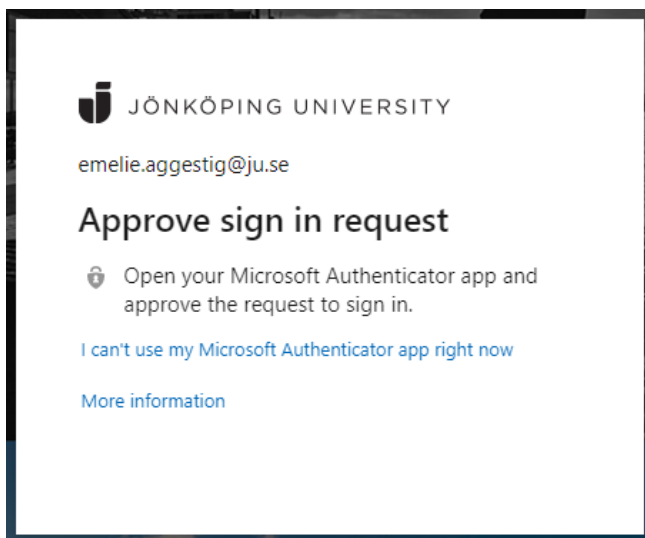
JÖNKÖPING UNIVERSITY

emelie.aggestig@ju.se

Approve sign in request

Open your Microsoft Authenticator app and approve the request to sign in.

I can't use my Microsoft Authenticator app right now

More information